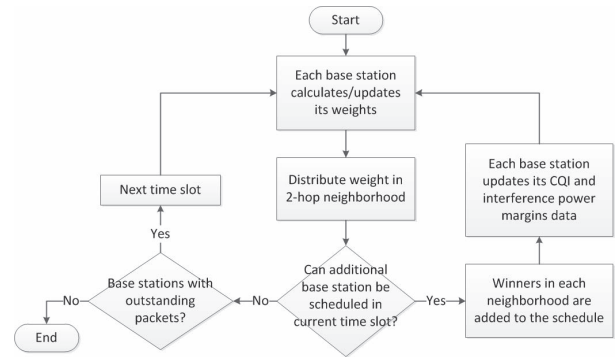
Start

Each base station calculates/updates its weights

Next time slot

Distribute weight in 2-hop neighborhood

Each base station updates its CQI and interference power margins data

Yes

Base stations with outstanding packets?

No

Can additional base station be scheduled in current time slot?

No

Yes

Winners in each neighborhood are added to the schedule

End